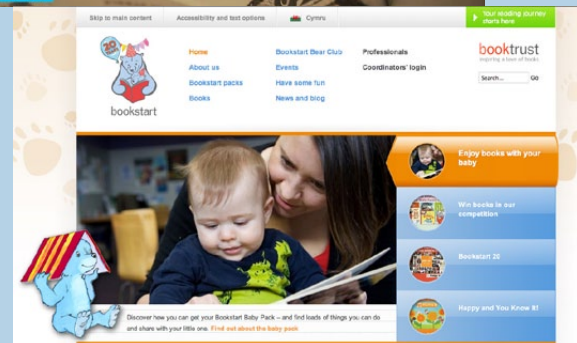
Skip to main content Accessibility and text options Cymru

Your reading journey starts here

25

bookstart

Home
About us
Bookstart packs
Books

Bookstart Bear Club
Events
Have some fun
News and blog

Professionals
Coordinators' login

booktrust
inspiring a love of books

Search... Go

Enjoy books with your baby

Win books in our competition

Bookstart 25

Happy and You Know It!

Discover how you can get your Bookstart Baby Pack – and find loads of things you can do and share with your little one. Find out about the baby pack